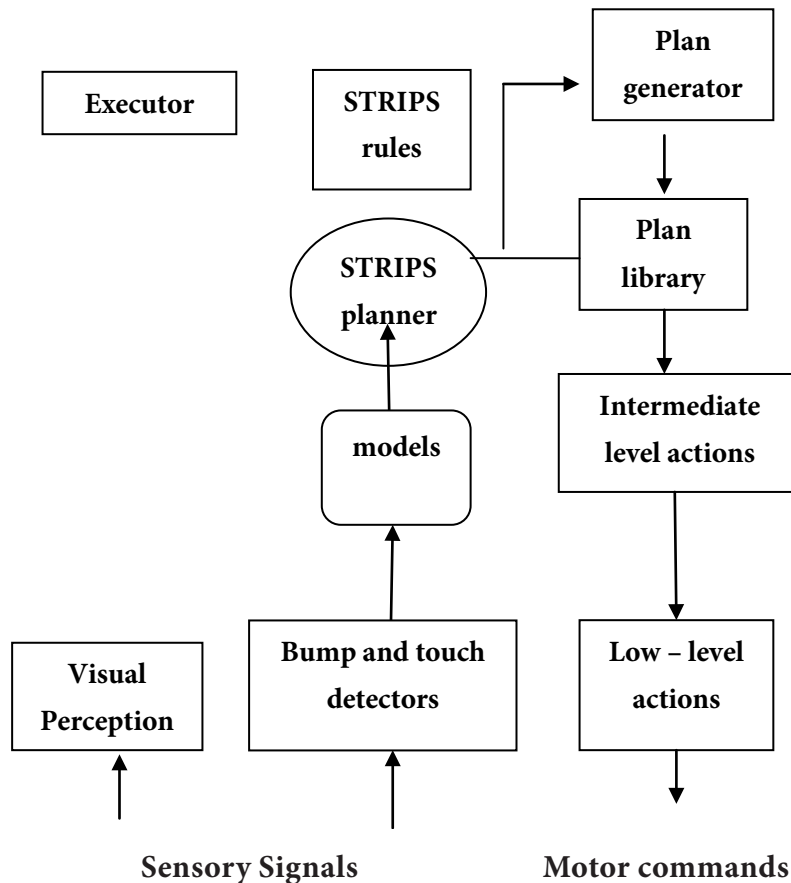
Executor

STRIPS rules

Plan generator

Plan library

STRIPS planner

models

Intermediate level actions

Visual Perception

Bump and touch detectors

Low – level actions

Sensory Signals

Motor commands